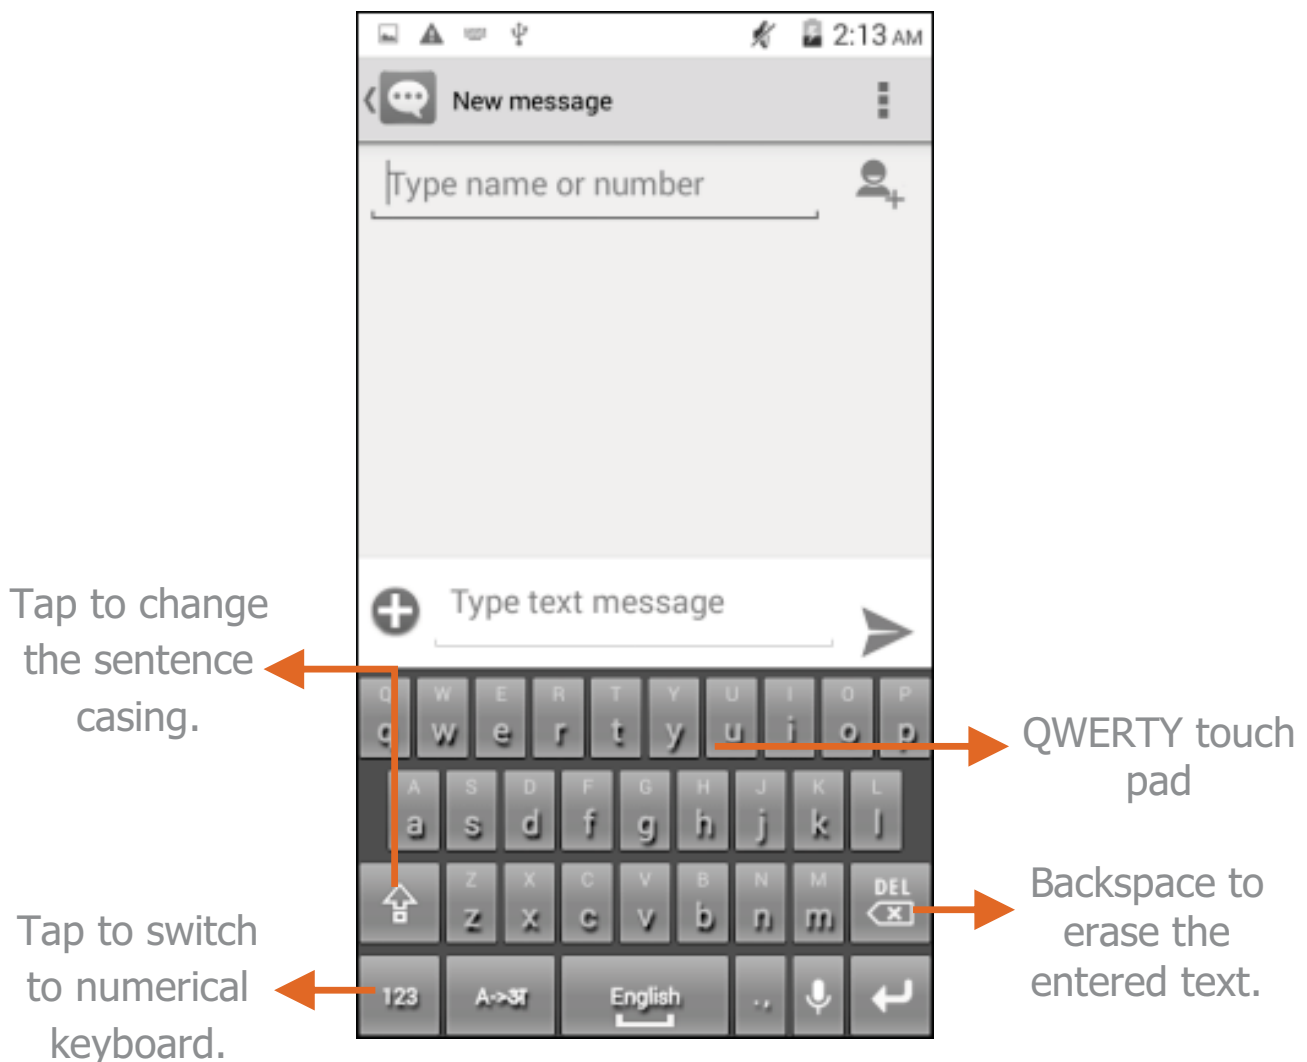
2:13 AM

New message

Type name or number

Tap to change the sentence casing.

Type text message

Q q W w E e R r T t Y y U u I i O o P p

QWERTY touch pad

A a S s D d F f G g H h J j K k L l

Z z X x C c V v B b N n M m DEL

Backspace to erase the entered text.

Tap to switch to numerical keyboard.

123 A->अ English .,